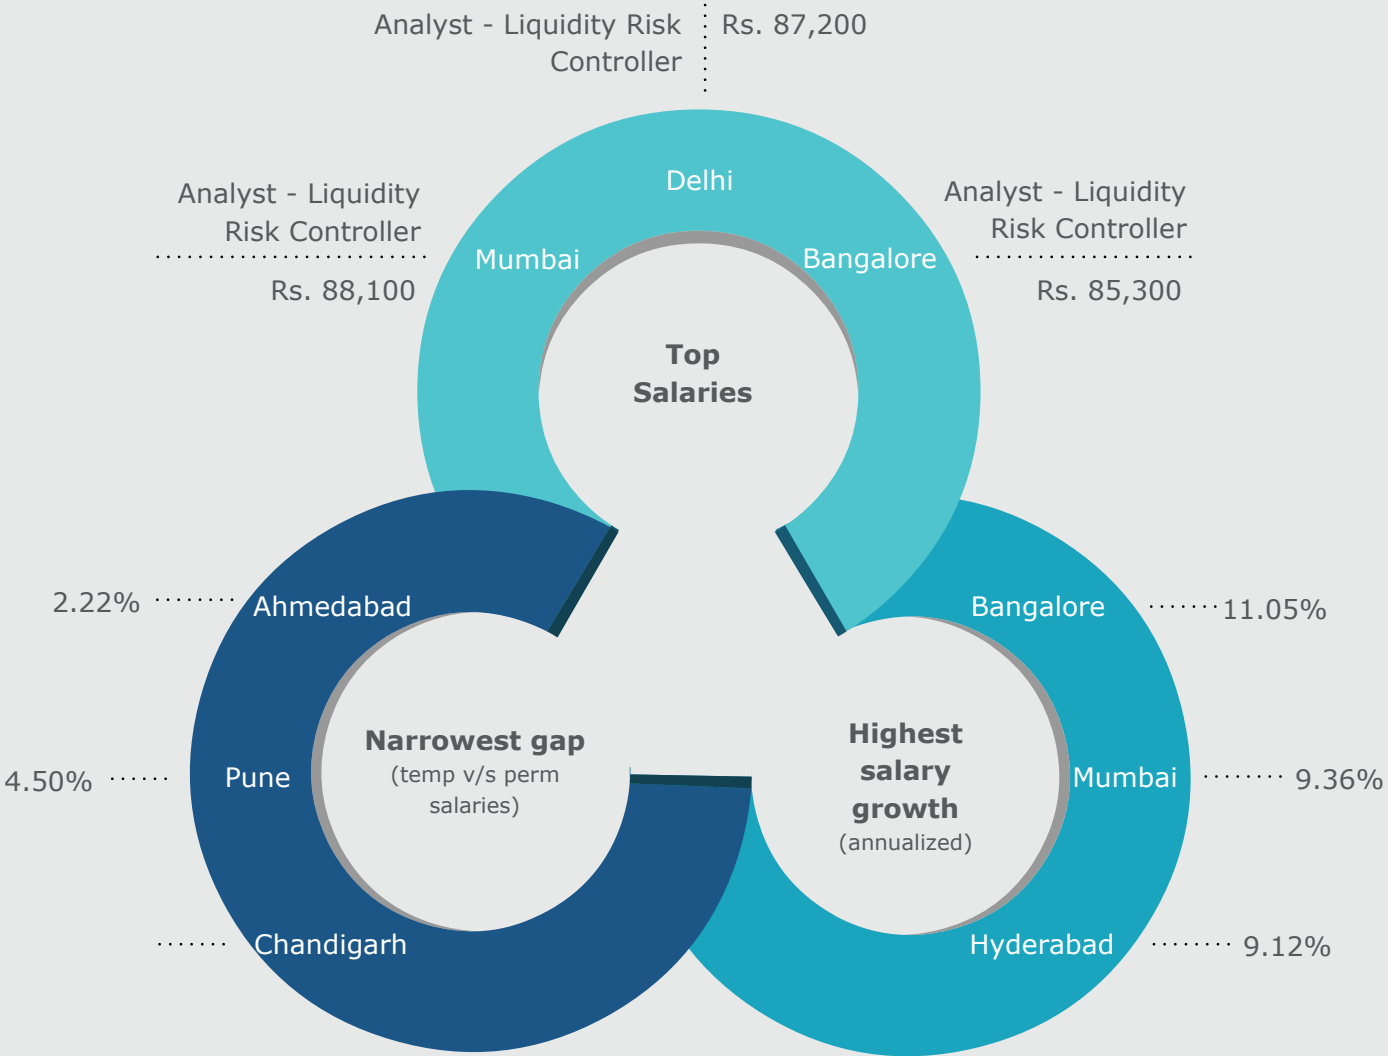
Analyst - Liquidity Risk Controller

Rs. 87,200

Analyst - Liquidity Risk Controller

Rs. 88,100

Delhi

Mumbai

Bangalore

Analyst - Liquidity Risk Controller

Rs. 85,300

Top Salaries

2.22%

Ahmedabad

Bangalore

11.05%

Narrowest gap
(temp v/s perm salaries)

Highest salary growth
(annualized)

4.50%

Pune

Mumbai

9.36%

Chandigarh

Hyderabad

9.12%